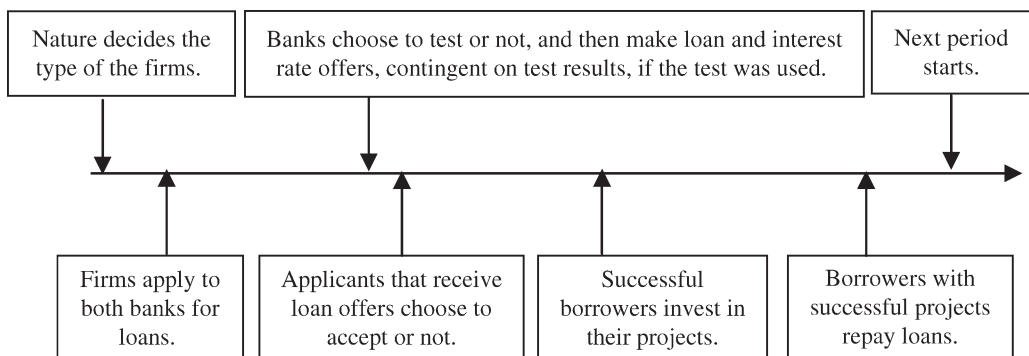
Nature decides the type of the firms.

Banks choose to test or not, and then make loan and interest rate offers, contingent on test results, if the test was used.

Next period starts.

Firms apply to both banks for loans.

Applicants that receive loan offers choose to accept or not.

Successful borrowers invest in their projects.

Borrowers with successful projects repay loans.